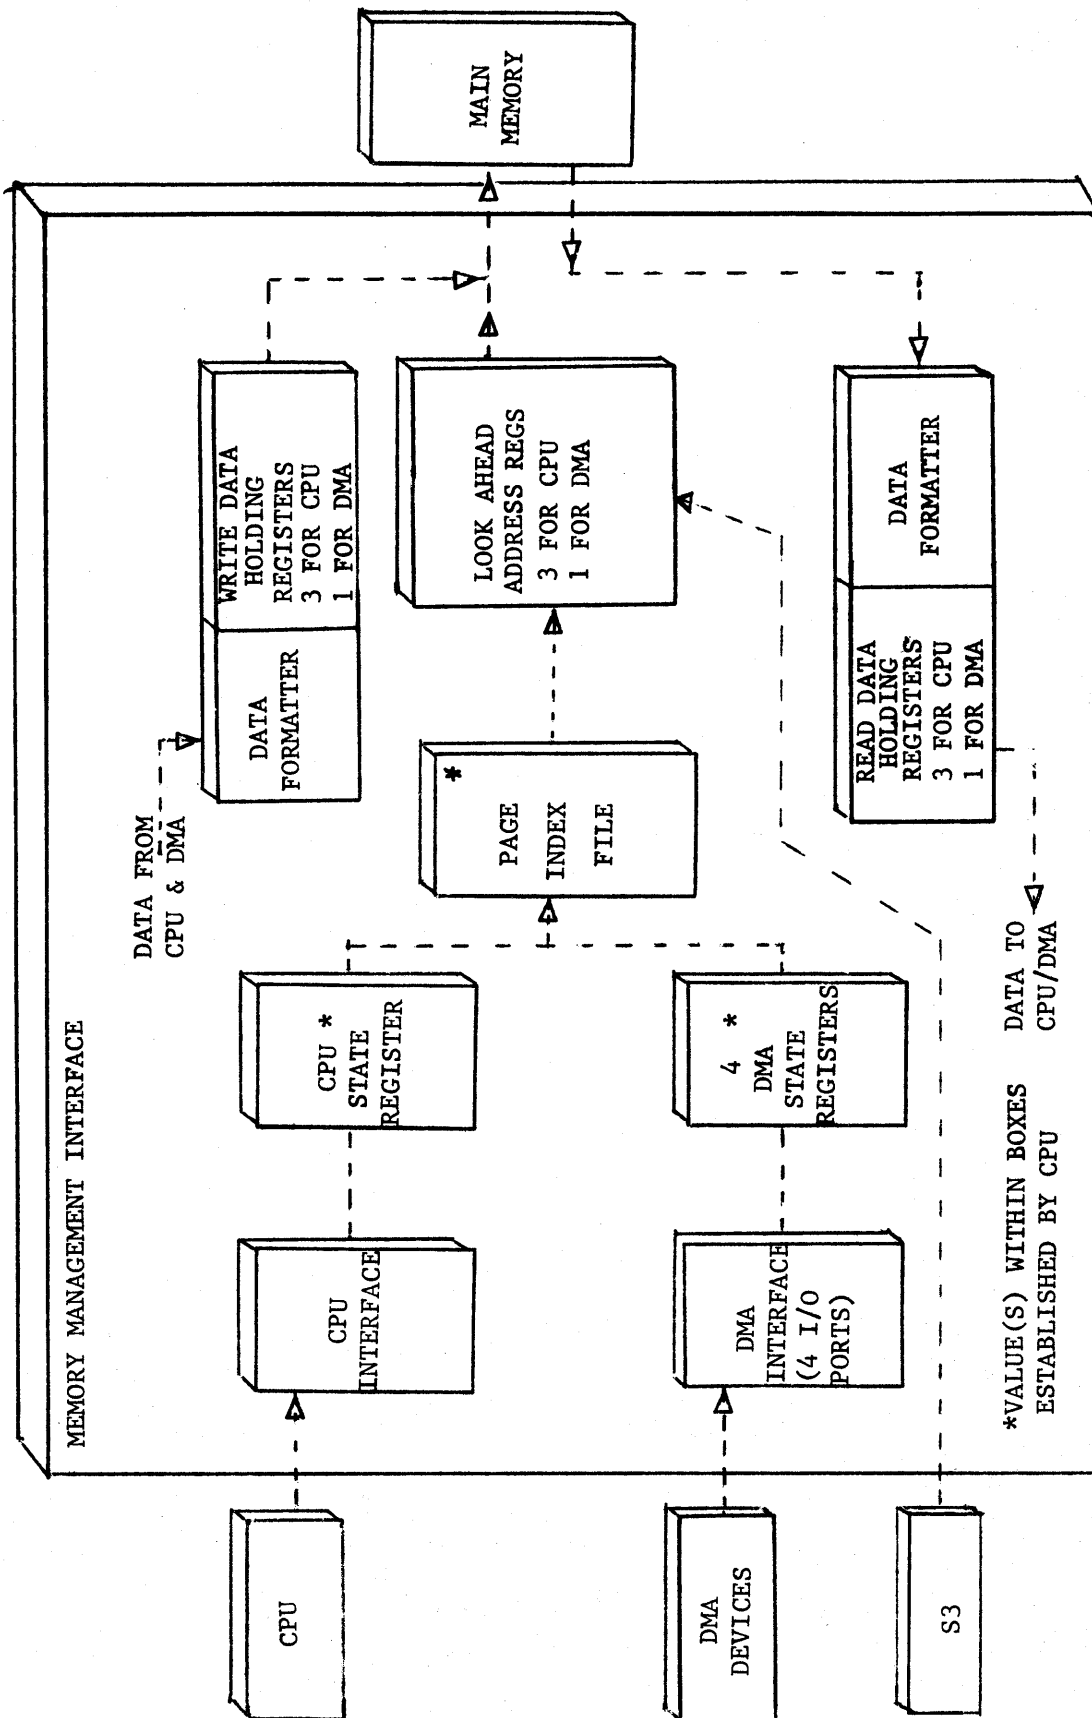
MAIN MEMORY

MEMORY MANAGEMENT INTERFACE

WRITE DATA HOLDING REGISTERS 3 FOR CPU 1 FOR DMA

DATA FORMATTER

DATA FROM CPU & DMA

LOOK AHEAD ADDRESS REGS 3 FOR CPU 1 FOR DMA

DATA FORMATTER

READ DATA HOLDING REGISTERS 3 FOR CPU 1 FOR DMA

*
PAGE INDEX FILE

CPU *
STATE REGISTER

4 *
DMA STATE REGISTERS

CPU INTERFACE

DMA INTERFACE (4 I/O PORTS)

DATA TO CPU/DMA

*VALUE(S) WITHIN BOXES ESTABLISHED BY CPU

CPU

DMA DEVICES

S3